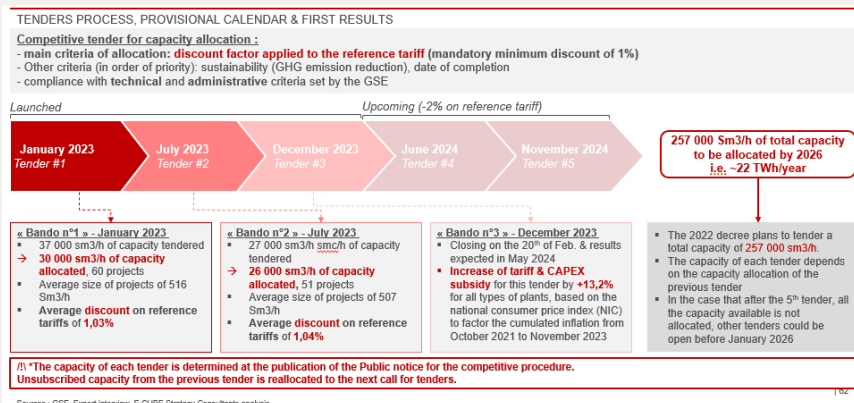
TENDERS PROCESS, PROVISIONAL CALENDAR & FIRST RESULTS

Competitive tender for capacity allocation :
- main criteria of allocation: discount factor applied to the reference tariff (mandatory minimum discount of 1%)
- Other criteria (in order of priority): sustainability (GHG emission reduction), date of completion
- compliance with technical and administrative criteria set by the GSE

Launched

Upcoming (-2% on reference tariff)

January 2023
Tender #1

July 2023
Tender #2

December 2023
Tender #3

June 2024
Tender #4

November 2024
Tender #5

257 000 Sm3/h of total capacity to be allocated by 2026
i.e. ~22 TWh/year

« Bando n°1 » - January 2023
- 37 000 sm3/h of capacity tendered
→ 30 000 sm3/h of capacity allocated, 60 projects
- Average size of projects of 516 Sm3/h
- Average discount on reference tariffs of 1,03%

« Bando n°2 » - July 2023
- 27 000 sm3/h smc/h of capacity tendered
→ 26 000 sm3/h of capacity allocated, 51 projects
- Average size of projects of 507 Sm3/h
- Average discount on reference tariffs of 1,04%

« Bando n°3 » - December 2023
- Closing on the 20th of Feb. & results expected in May 2024
- Increase of tariff & CAPEX subsidy for this tender by +13,2% for all types of plants, based on the national consumer price index (NIC) to factor the cumulated inflation from October 2021 to November 2023

- The 2022 decree plans to tender a total capacity of 257 000 sm3/h.
- The capacity of each tender depends on the capacity allocation of the previous tender
- In the case that after the 5th tender, all the capacity available is not allocated, other tenders could be open before January 2026

/!\ *The capacity of each tender is determined at the publication of the Public notice for the competitive procedure.
Unsubscribed capacity from the previous tender is reallocated to the next call for tenders.

| 62

Sources : GSE, Expert interview, E-CUBE Strategy Consultants analysis